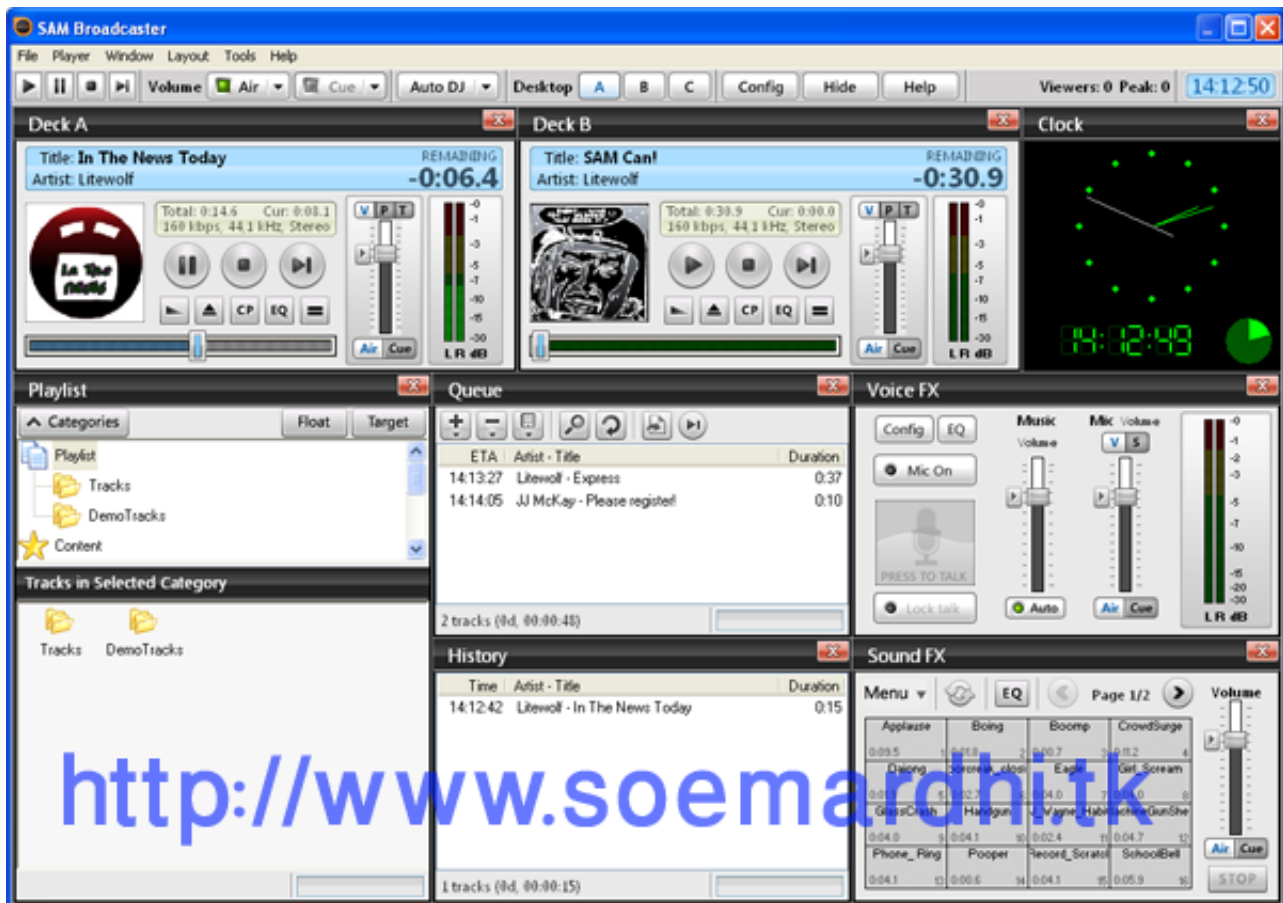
SAM Broadcaster

File Player Window Layout Tools Help

Volume Air Cue Auto DJ Desktop A B C Config Hide Help Viewers: 0 Peak: 0 14:12:50

Deck A

Title: In The News Today
Artist: Litewolf
REMAINING
-0:06.4

Total: 0:14.6 Cur: 0:08.1
160 kbps, 44.1 kHz, Stereo

V P T
CP EQ
Air Cue
L R dB

Deck B

Title: SAM Can!
Artist: Litewolf
REMAINING
-0:30.9

Total: 0:30.9 Cur: 0:00.0
160 kbps, 44.1 kHz, Stereo

V P T
CP EQ
Air Cue
L R dB

Clock

14:12:49

Playlist

Categories Float Target

Playlist
Tracks
DemoTracks
Content

Tracks in Selected Category

Tracks DemoTracks

Queue

| ETA | Artist - Title | Duration |
|---|---|---|
| 14:13:27 | Litewolf - Express | 0:37 |
| 14:14:05 | JJ McKay - Please register! | 0:10 |

2 tracks (0d, 00:00:48)

History

| Time | Artist - Title | Duration |
|---|---|---|
| 14:12:42 | Litewolf - In The News Today | 0:15 |

1 tracks (0d, 00:00:15)

Voice FX

Config EQ
Mic On
PRESS TO TALK
Lock talk
Music Volume
Mic Volume
V S
Auto
Air Cue
L R dB

Sound FX

Menu EQ Page 1/2 Volume

| Applause | Boing | Boomp | CrowdSurge |
|---|---|---|---|
| Daiong | Scream_close | Eagle | Girl_Scream |
| GlassCrash | Handgun | Wayne_Habit | MachineGunShe |
| Phone_Ring | Pooper | Record_Scratch | SchoolBell |

Air Cue
STOP

http://www.soemardhitk